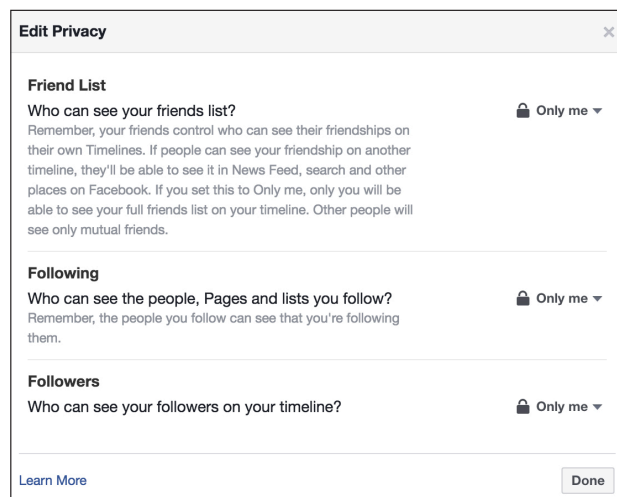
Edit Privacy

×

Friend List

Who can see your friends list?

Only me

Remember, your friends control who can see their friendships on their own Timelines. If people can see your friendship on another timeline, they'll be able to see it in News Feed, search and other places on Facebook. If you set this to Only me, only you will be able to see your full friends list on your timeline. Other people will see only mutual friends.

Following

Who can see the people, Pages and lists you follow?

Only me

Remember, the people you follow can see that you're following them.

Followers

Who can see your followers on your timeline?

Only me

Learn More

Done